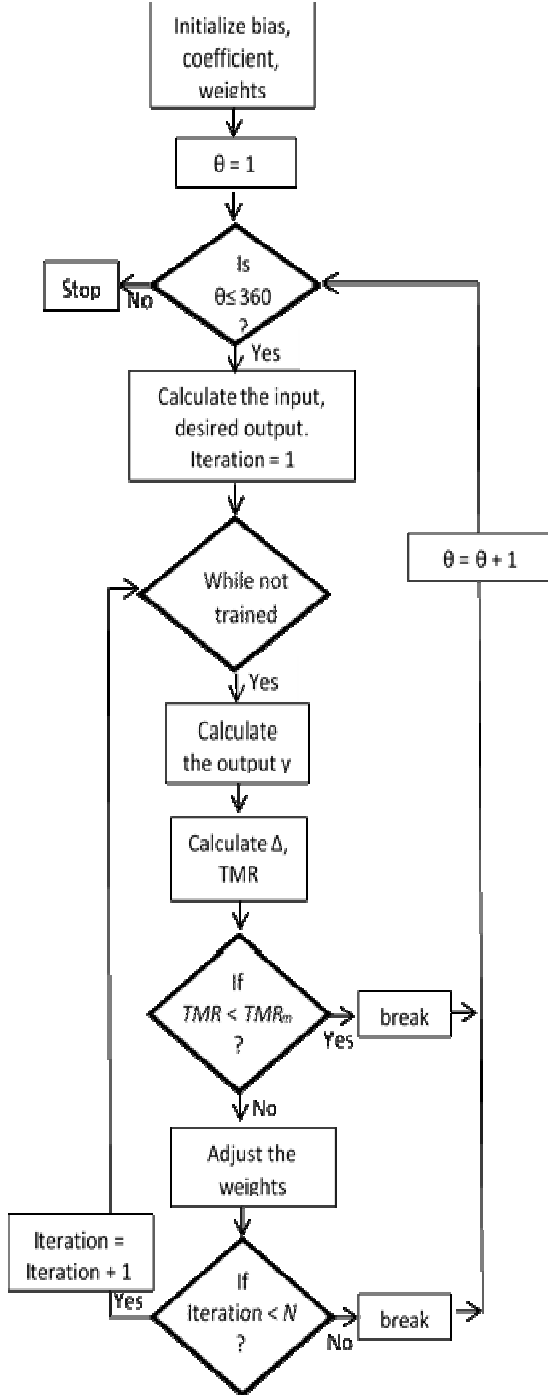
Initialize bias, coefficient, weights

θ = 1

Is θ≤ 360 ?

No

Stop

Yes

Calculate the input, desired output. Iteration = 1

θ = θ + 1

While not trained

Yes

Calculate the output y

Calculate Δ, TMR

If $TMR < TMR_m$ ?

Yes

break

No

Adjust the weights

Iteration = Iteration + 1

Yes

If Iteration < $N$ ?

No

break